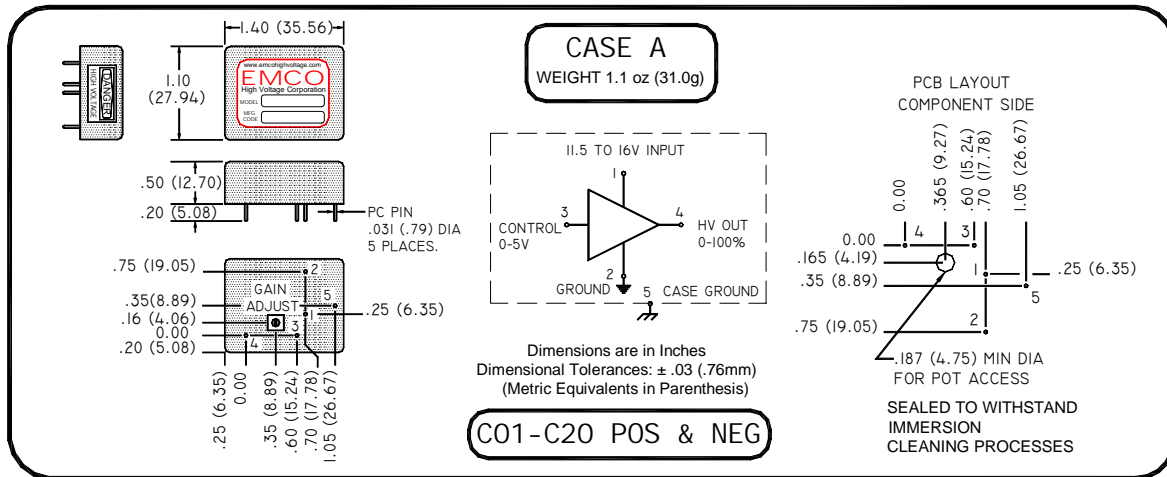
DANGER
HIGH VOLTAGE

1.40 (35.56)

1.10 (27.94)

www.emcohighvoltage.com
EMCO
High Voltage Corporation
MODEL
MFG. CODE

.50 (12.70)
.20 (5.08)

PC PIN .031 (.79) DIA 5 PLACES.

.75 (19.05)
.35(8.89)
.16 (4.06)
0.00
.20 (5.08)

GAIN ADJUST

2
5
3
1
4

.25 (6.35)

.25 (6.35)
0.00
.35 (8.89)
.60 (15.24)
.70 (17.78)
1.05 (26.67)

CASE A
WEIGHT 1.1 oz (31.0g)

11.5 TO 16V INPUT
1
3
CONTROL 0-5V
4
HV OUT 0-100%
2
GROUND
5 CASE GROUND

Dimensions are in Inches
Dimensional Tolerances: ± .03 (.76mm)
(Metric Equivalents in Parenthesis)

C01-C20 POS & NEG

PCB LAYOUT
COMPONENT SIDE

0.00
.365 (9.27)
.60 (15.24)
.70 (17.78)
1.05 (26.67)

0.00
.165 (4.19)
.35 (8.89)
.75 (19.05)

4
3
1
5
2

.25 (6.35)

.187 (4.75) MIN DIA FOR POT ACCESS

SEALED TO WITHSTAND IMMERSION CLEANING PROCESSES